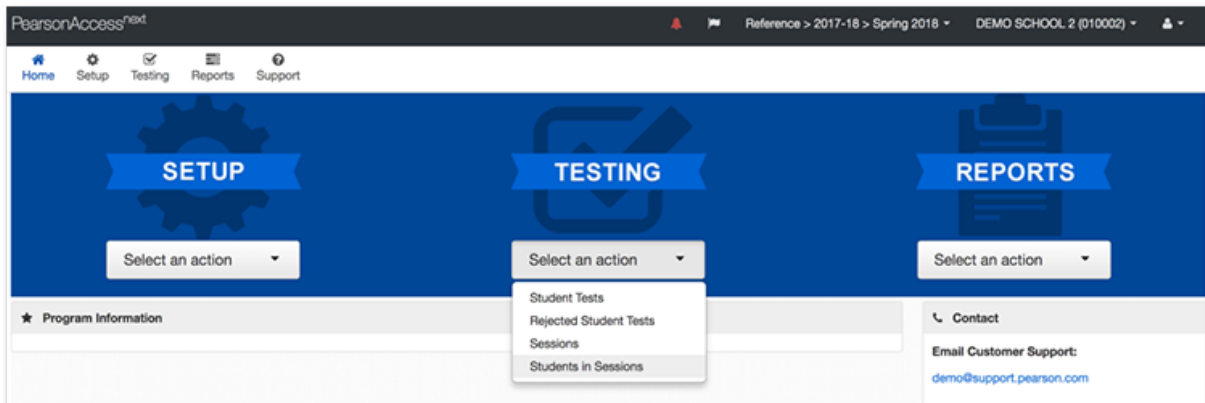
PearsonAccess$^{next}$

Reference > 2017-18 > Spring 2018

DEMO SCHOOL 2 (010002)

Home
Setup
Testing
Reports
Support

SETUP
Select an action

TESTING
Select an action
Student Tests
Rejected Student Tests
Sessions
Students in Sessions

REPORTS
Select an action

Program Information

Contact

Email Customer Support:

demo@support.pearson.com